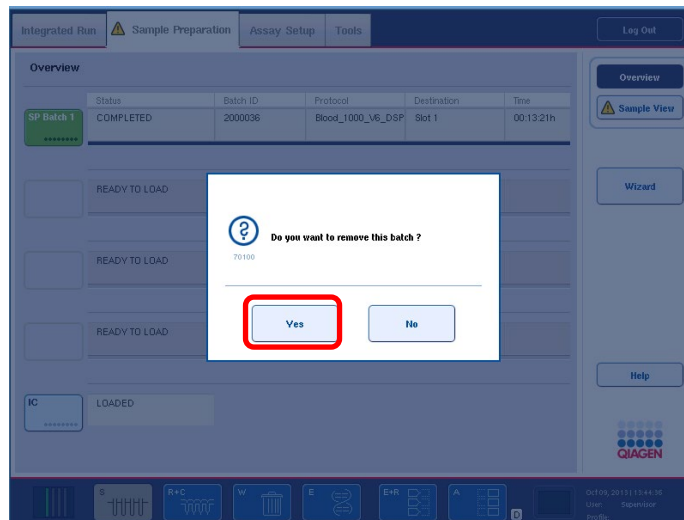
Integrated Run | Sample Preparation | Assay Setup | Tools | Log Out

Overview

Overview

Sample View

| | Status | Batch ID | Protocol | Destination | Time |
|---|---|---|---|---|---|
| SP Batch 1 | COMPLETED | 2000036 | Blood_1000_V6_DSP | Slot 1 | 00:13:21h |

READY TO LOAD

Wizard

READY TO LOAD

READY TO LOAD

IC

LOADED

Do you want to remove this batch ?

70100

Yes

No

Help

QIAGEN

S

R+C

W

E

E+R

A

D

Oct 09, 2013 13:44:36
User: Supervisor
Profile: